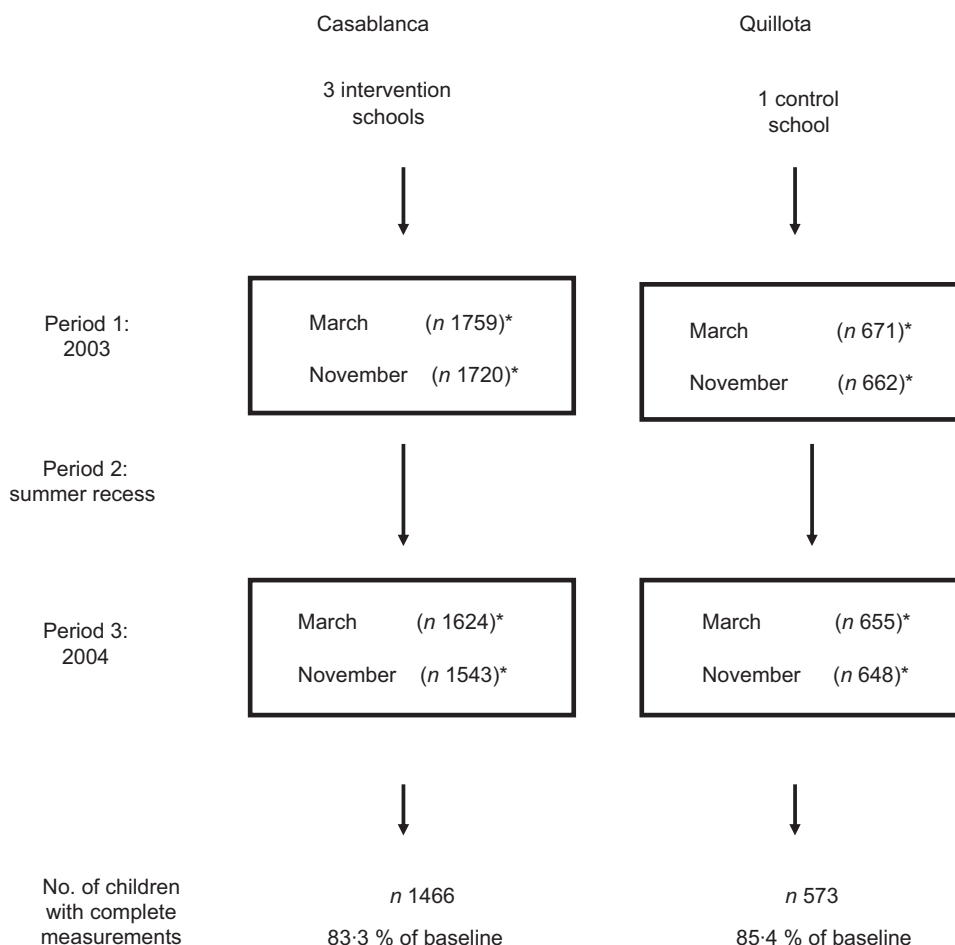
Casablanca

Quillota

3 intervention schools

1 control school

Period 1: 2003

March (*n* 1759)*

November (*n* 1720)*

March (*n* 671)*

November (*n* 662)*

Period 2: summer recess

Period 3: 2004

March (*n* 1624)*

November (*n* 1543)*

March (*n* 655)*

November (*n* 648)*

No. of children with complete measurements

*n* 1466

83·3 % of baseline

*n* 573

85·4 % of baseline